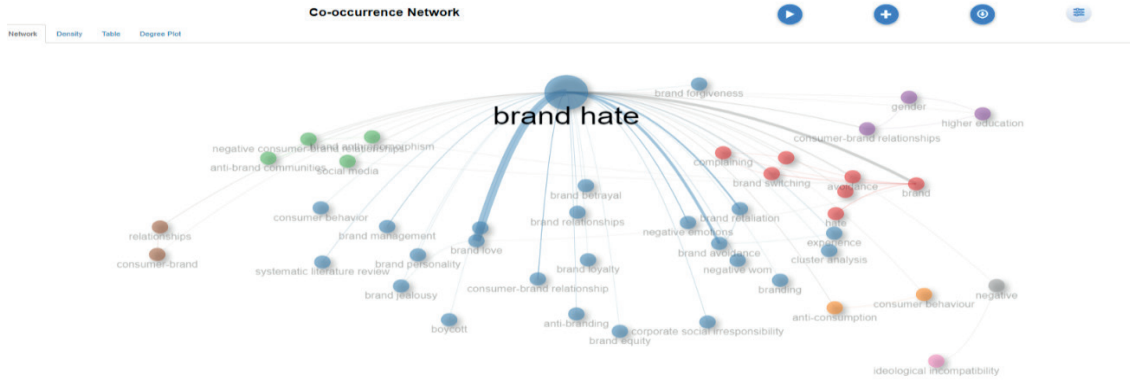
Co-occurrence Network

Network Density Table Degree Plot

brand hate

brand forgiveness
gender
higher education
consumer-brand relationships
negative consumer-brand relationships
brand anthropomorphism
anti-brand communities
social media
complaining
brand switching
avoidance
brand
brand betrayal
consumer behavior
brand relationships
brand retaliation
hate
relationships
brand management
negative emotions
experience
brand love
brand avoidance
cluster analysis
consumer-brand
systematic literature review
brand personality
brand loyalty
negative wom
branding
consumer-brand relationship
brand jealousy
consumer behaviour
negative
anti-consumption
boycott
anti-branding
corporate social irresponsibility
brand equity
ideological incompatibility